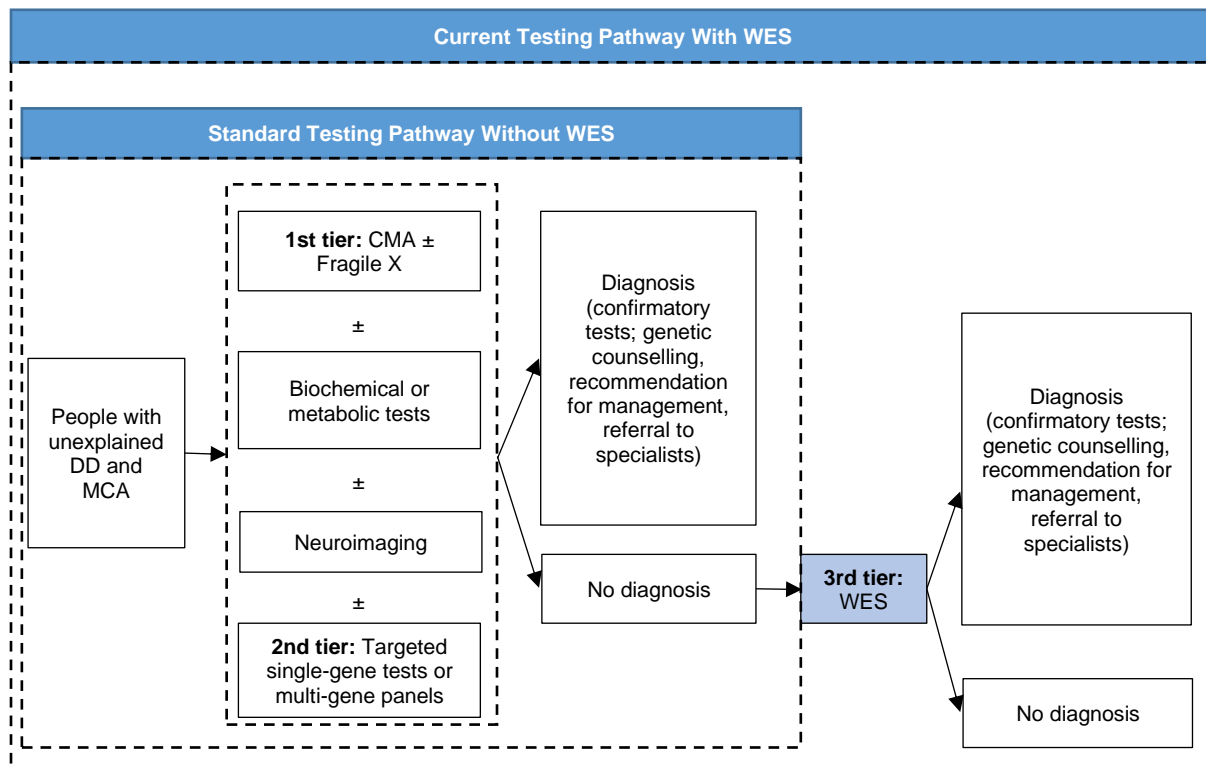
Current Testing Pathway With WES

Standard Testing Pathway Without WES

People with unexplained DD and MCA

1st tier: CMA ± Fragile X

±

Biochemical or metabolic tests

±

Neuroimaging

±

2nd tier: Targeted single-gene tests or multi-gene panels

Diagnosis (confirmatory tests; genetic counselling, recommendation for management, referral to specialists)

No diagnosis

3rd tier: WES

Diagnosis (confirmatory tests; genetic counselling, recommendation for management, referral to specialists)

No diagnosis